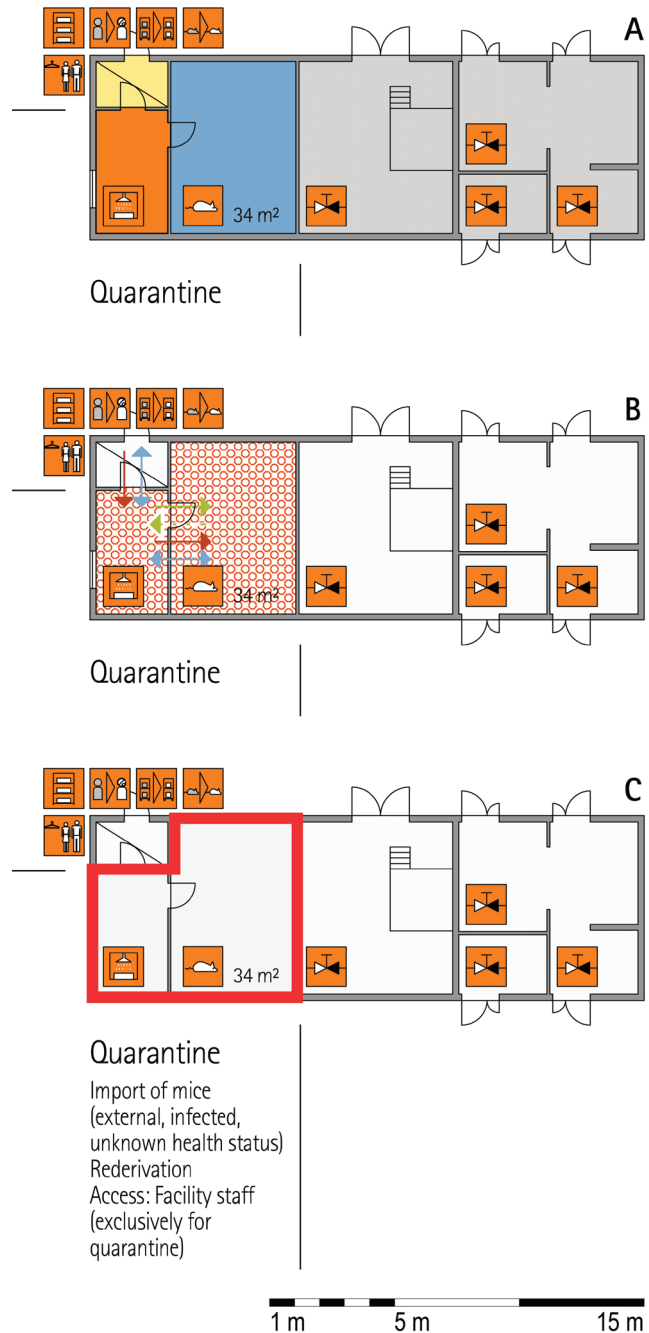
A

34 m²

Quarantine

B

34 m²

Quarantine

C

34 m²

Quarantine

Import of mice (external, infected, unknown health status)
Rederivation
Access: Facility staff (exclusively for quarantine)

1 m 5 m 15 m